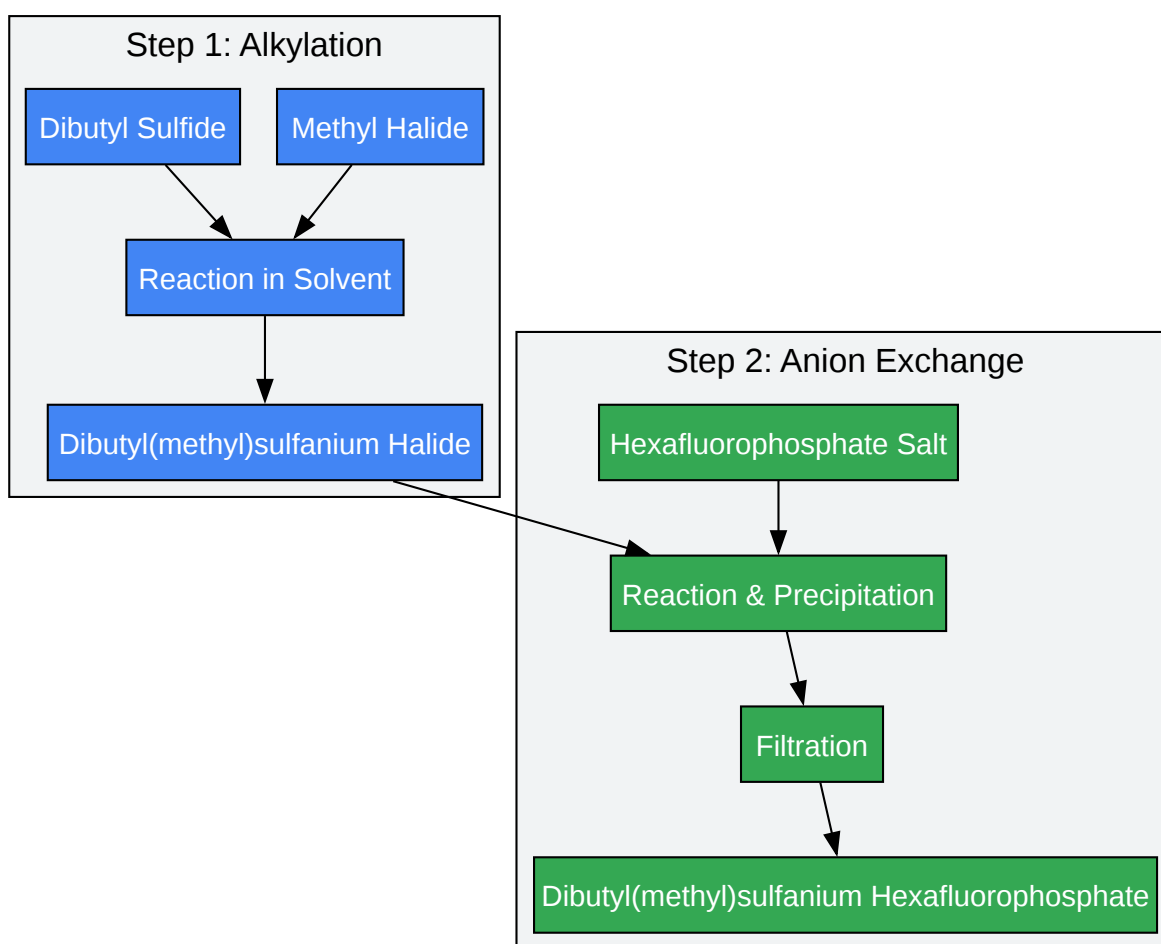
Step 1: Alkylation

Dibutyl Sulfide

Methyl Halide

Reaction in Solvent

Dibutyl(methyl)sulfanium Halide

Step 2: Anion Exchange

Hexafluorophosphate Salt

Reaction & Precipitation

Filtration

Dibutyl(methyl)sulfanium Hexafluorophosphate